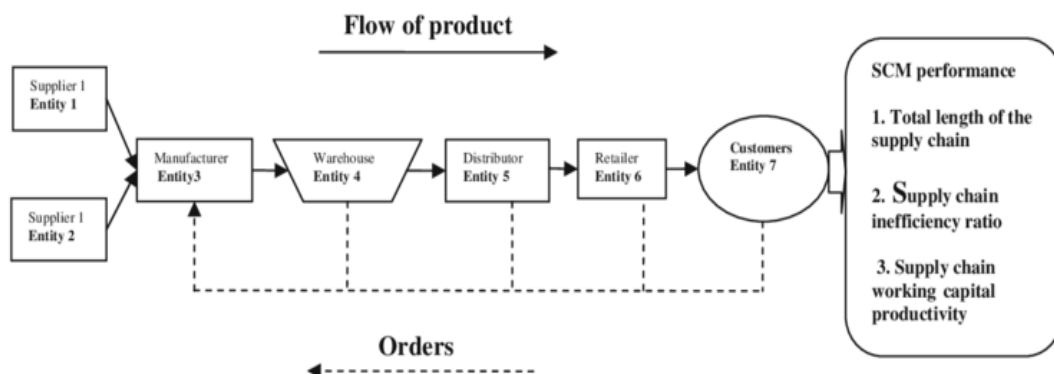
Flow of product

Supplier 1
Entity 1

Supplier 1
Entity 2

Manufacturer
Entity3

Warehouse
Entity 4

Distributor
Entity 5

Retailer
Entity 6

Customers
Entity 7

SCM performance

1. Total length of the supply chain

2. Supply chain inefficiency ratio

3. Supply chain working capital productivity

Orders